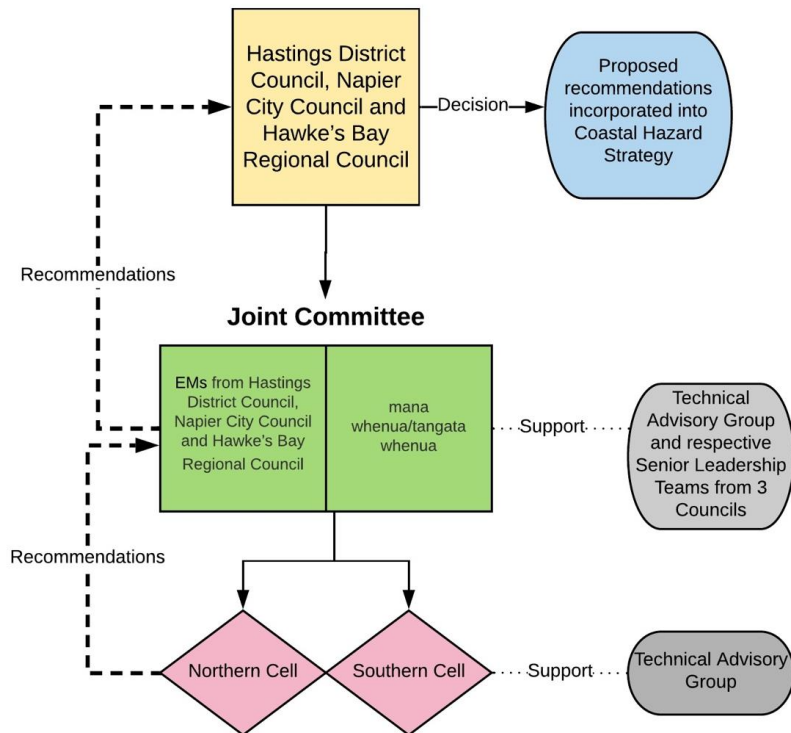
Hastings District Council, Napier City Council and Hawke's Bay Regional Council

Decision

Proposed recommendations incorporated into Coastal Hazard Strategy

Recommendations

Joint Committee

EMs from Hastings District Council, Napier City Council and Hawke's Bay Regional Council

mana whenua/tangata whenua

Support

Technical Advisory Group and respective Senior Leadership Teams from 3 Councils

Recommendations

Northern Cell

Southern Cell

Support

Technical Advisory Group